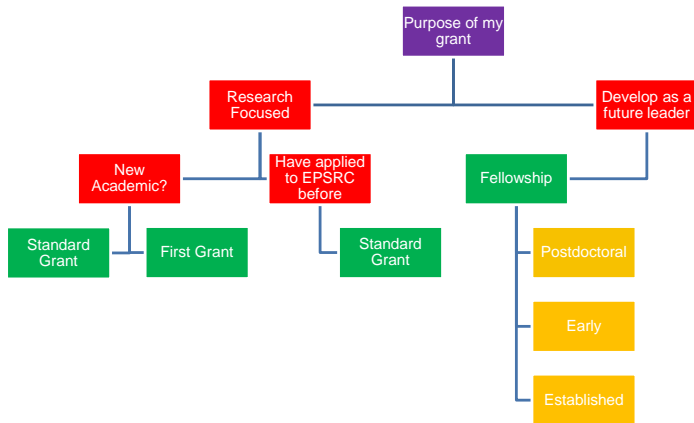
Purpose of my grant

Research Focused

Develop as a future leader

New Academic?

Have applied to EPSRC before

Fellowship

Standard Grant

First Grant

Standard Grant

Postdoctoral

Early

Established